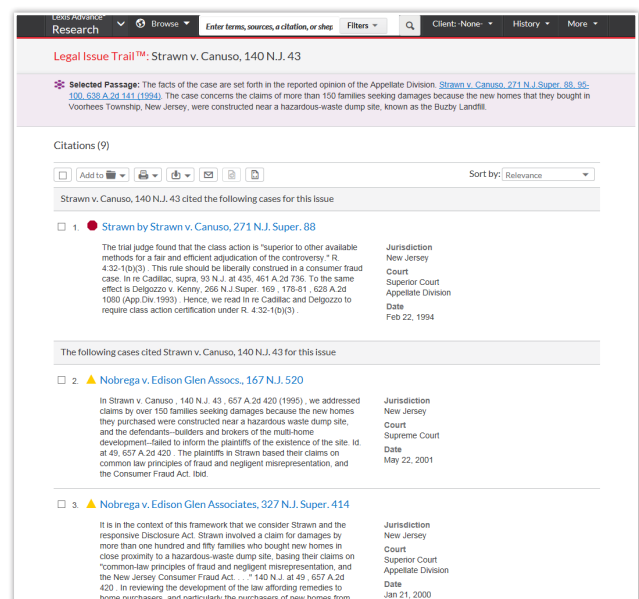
Lexis Advance® Research Browse Enter terms, sources, a citation, or shep Filters Client: -None- History More

Legal Issue Trail™: Strawn v. Canuso, 140 N.J. 43

Selected Passage: The facts of the case are set forth in the reported opinion of the Appellate Division. Strawn v. Canuso, 271 N.J.Super. 88, 95-100, 638 A.2d 141 (1994). The case concerns the claims of more than 150 families seeking damages because the new homes that they bought in Voorhees Township, New Jersey, were constructed near a hazardous-waste dump site, known as the Buzby Landfill.

Citations (9)

Add to Sort by: Relevance

Strawn v. Canuso, 140 N.J. 43 cited the following cases for this issue

1. Strawn by Strawn v. Canuso, 271 N.J. Super. 88

The trial judge found that the class action is "superior to other available methods for a fair and efficient adjudication of the controversy." R. 4:32-1(b)(3) . This rule should be liberally construed in a consumer fraud case. In re Cadillac, supra, 93 N.J. at 435, 461 A.2d 736. To the same effect is Delgozzo v. Kenny, 266 N.J.Super. 169 , 178-81 , 628 A.2d 1080 (App.Div.1993) . Hence, we read In re Cadillac and Delgozzo to require class action certification under R. 4:32-1(b)(3) .

Jurisdiction
New Jersey
Court
Superior Court
Appellate Division
Date
Feb 22, 1994

The following cases cited Strawn v. Canuso, 140 N.J. 43 for this issue

2. Nobrega v. Edison Glen Assocs., 167 N.J. 520

In Strawn v. Canuso , 140 N.J. 43 , 657 A.2d 420 (1995) , we addressed claims by over 150 families seeking damages because the new homes they purchased were constructed near a hazardous waste dump site, and the defendants--builders and brokers of the multi-home development--failed to inform the plaintiffs of the existence of the site. Id. at 49, 657 A.2d 420 . The plaintiffs in Strawn based their claims on common law principles of fraud and negligent misrepresentation, and the Consumer Fraud Act. Ibid.

Jurisdiction
New Jersey
Court
Supreme Court
Date
May 22, 2001

3. Nobrega v. Edison Glen Associates, 327 N.J. Super. 414

It is in the context of this framework that we consider Strawn and the responsive Disclosure Act. Strawn involved a claim for damages by more than one hundred and fifty families who bought new homes in close proximity to a hazardous-waste dump site, basing their claims on "common-law principles of fraud and negligent misrepresentation, and the New Jersey Consumer Fraud Act. . . ." 140 N.J. at 49 , 657 A.2d 420 . In reviewing the development of the law affording remedies to home purchasers, and particularly the purchasers of new homes from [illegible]

Jurisdiction
New Jersey
Court
Superior Court
Appellate Division
Date
Jan 21, 2000